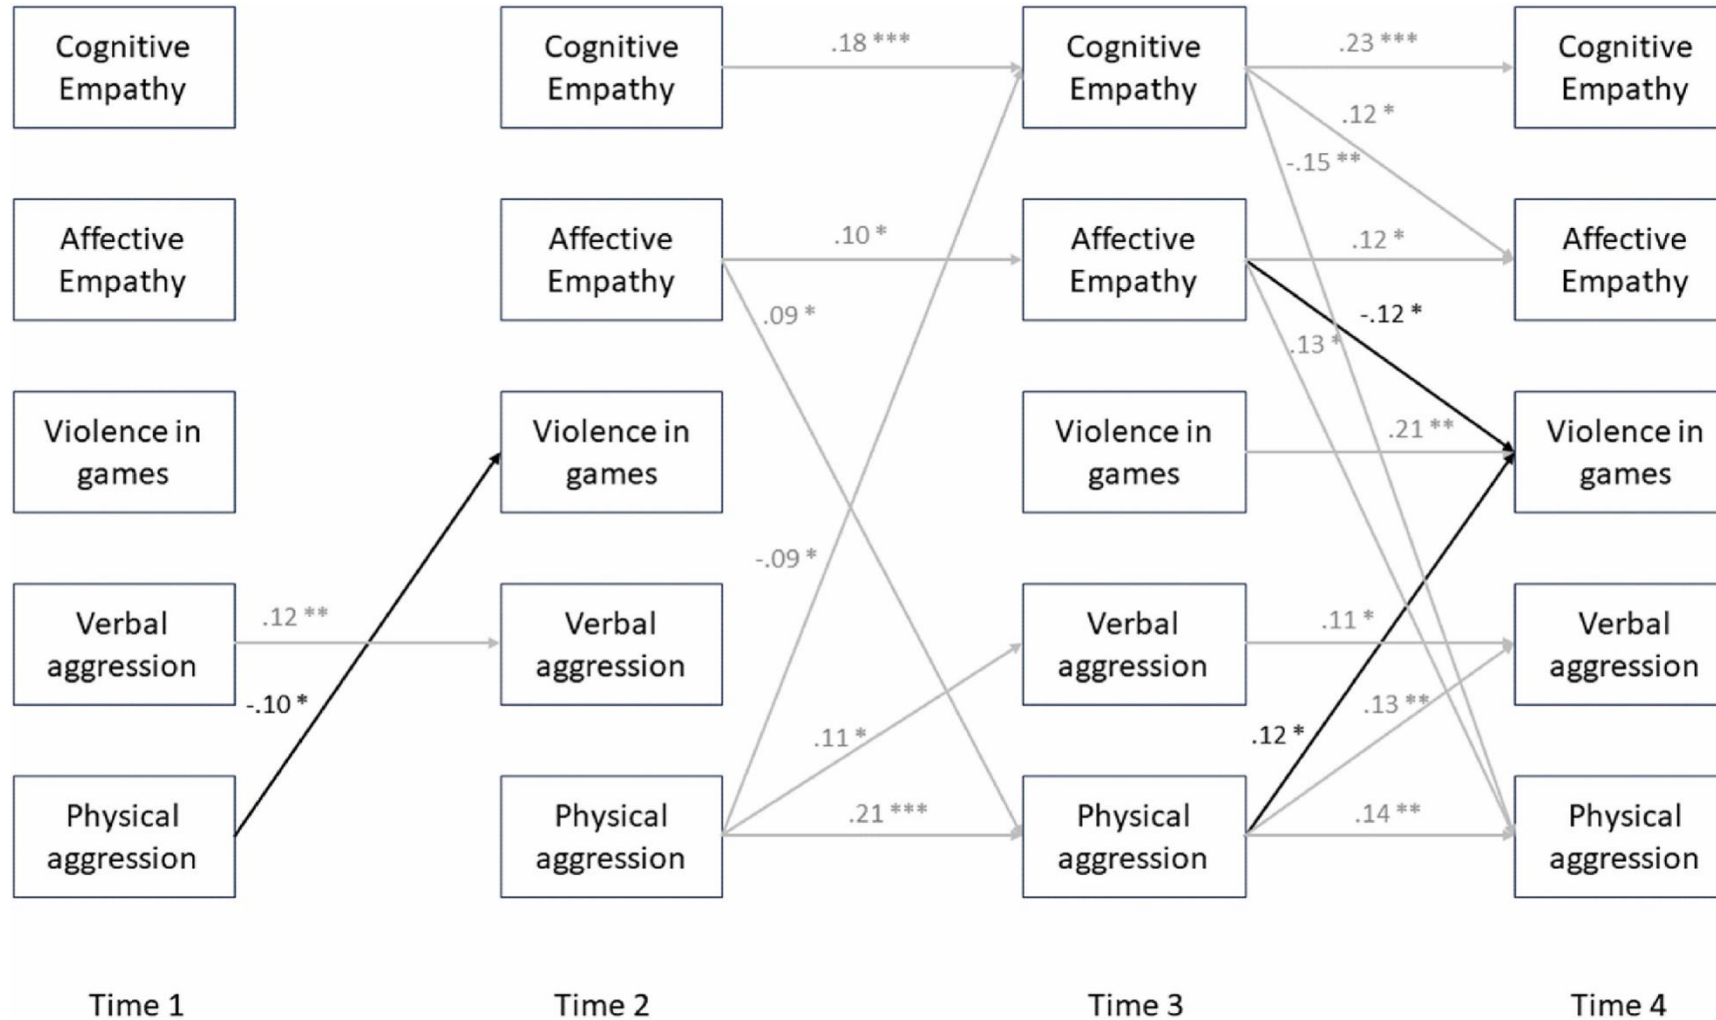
Cognitive Empathy

Affective Empathy

Violence in games

Verbal aggression

Physical aggression

Cognitive Empathy

Affective Empathy

Violence in games

Verbal aggression

Physical aggression

Cognitive Empathy

Affective Empathy

Violence in games

Verbal aggression

Physical aggression

Cognitive Empathy

Affective Empathy

Violence in games

Verbal aggression

Physical aggression

.12 **

-.10 *

.18 ***

.10 *

.09 *

-.09 *

.11 *

.21 ***

.23 ***

.12 *

-.15 **

.12 *

-.12 *

.13 *

.21 **

.11 *

.13 **

.12 *

.14 **

Time 1

Time 2

Time 3

Time 4